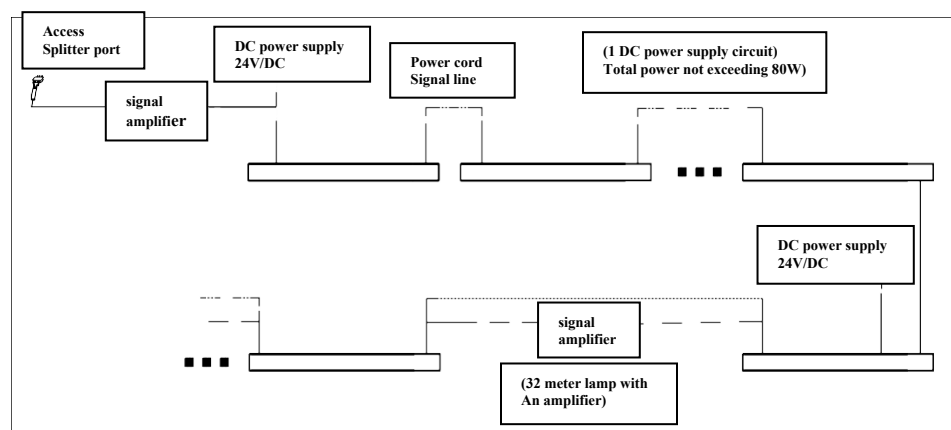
Access Splitter port

signal amplifier

DC power supply 24V/DC

Power cord Signal line

(1 DC power supply circuit) Total power not exceeding 80W)

DC power supply 24V/DC

signal amplifier

(32 meter lamp with An amplifier)